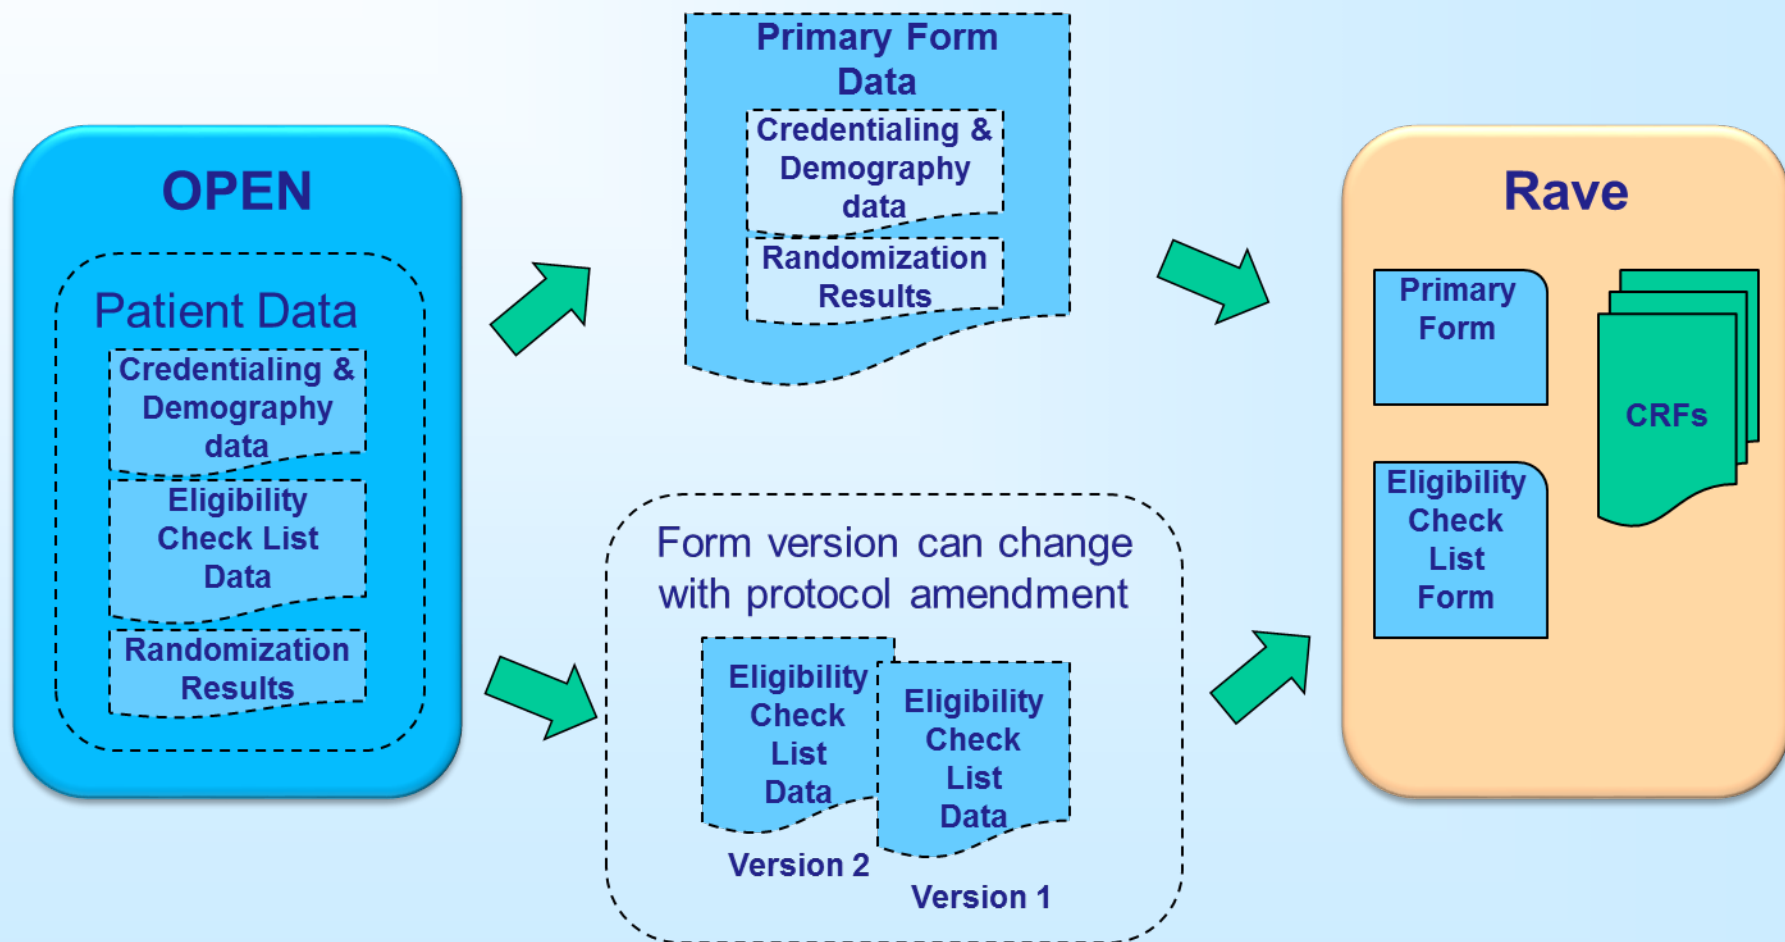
OPEN

Patient Data

Credentialing & Demography data

Eligibility Check List Data

Randomization Results

Primary Form Data

Credentialing & Demography data

Randomization Results

Form version can change with protocol amendment

Eligibility Check List Data

Version 2

Eligibility Check List Data

Version 1

Rave

Primary Form

CRFs

Eligibility Check List Form